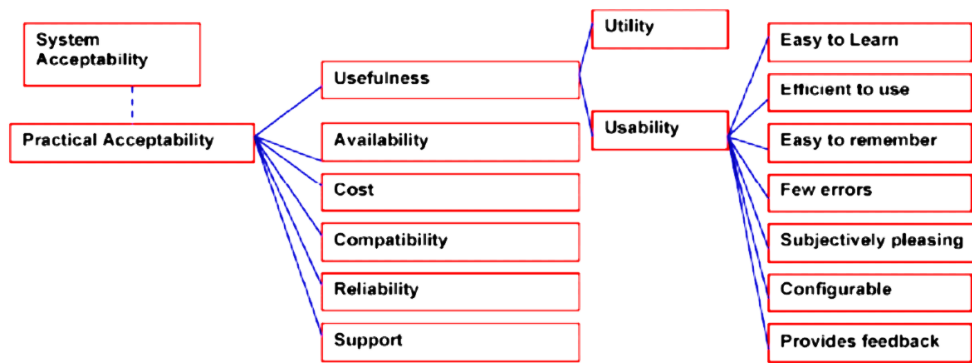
System Acceptability

Practical Acceptability

Usefulness

Availability

Cost

Compatibility

Reliability

Support

Utility

Usability

Easy to Learn

Efficient to use

Easy to remember

Few errors

Subjectively pleasing

Configurable

Provides feedback